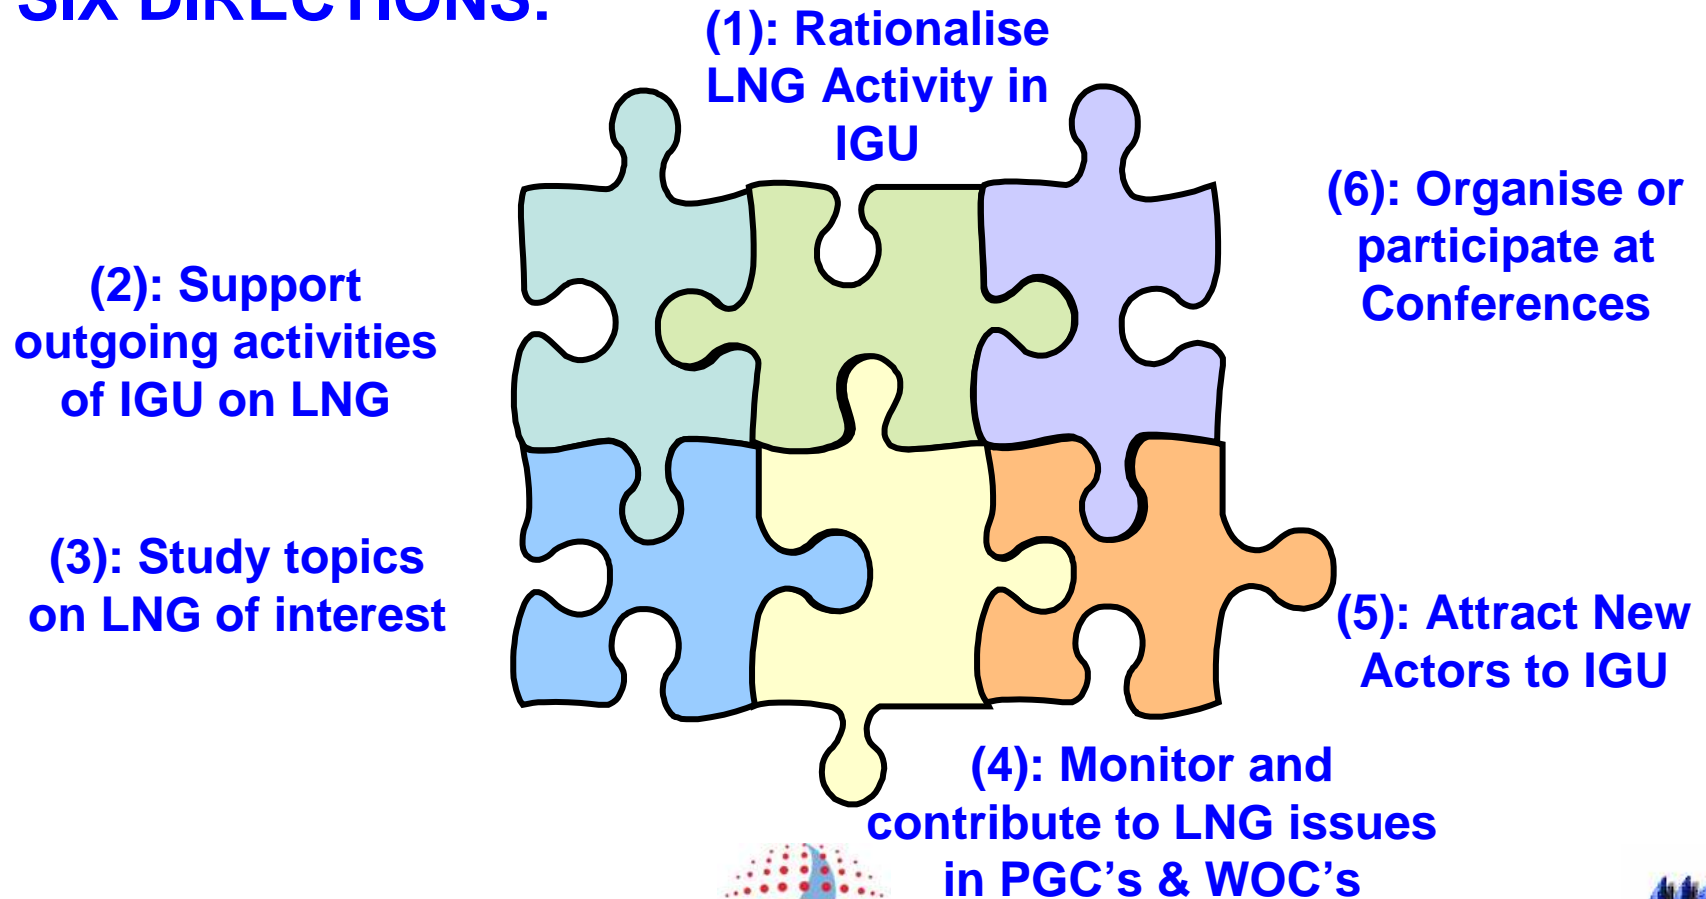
SIX DIRECTIONS:

(1): Rationalise LNG Activity in IGU

(6): Organise or participate at Conferences

(2): Support outgoing activities of IGU on LNG

(3): Study topics on LNG of interest

(5): Attract New Actors to IGU

(4): Monitor and contribute to LNG issues in PGC’s & WOC’s